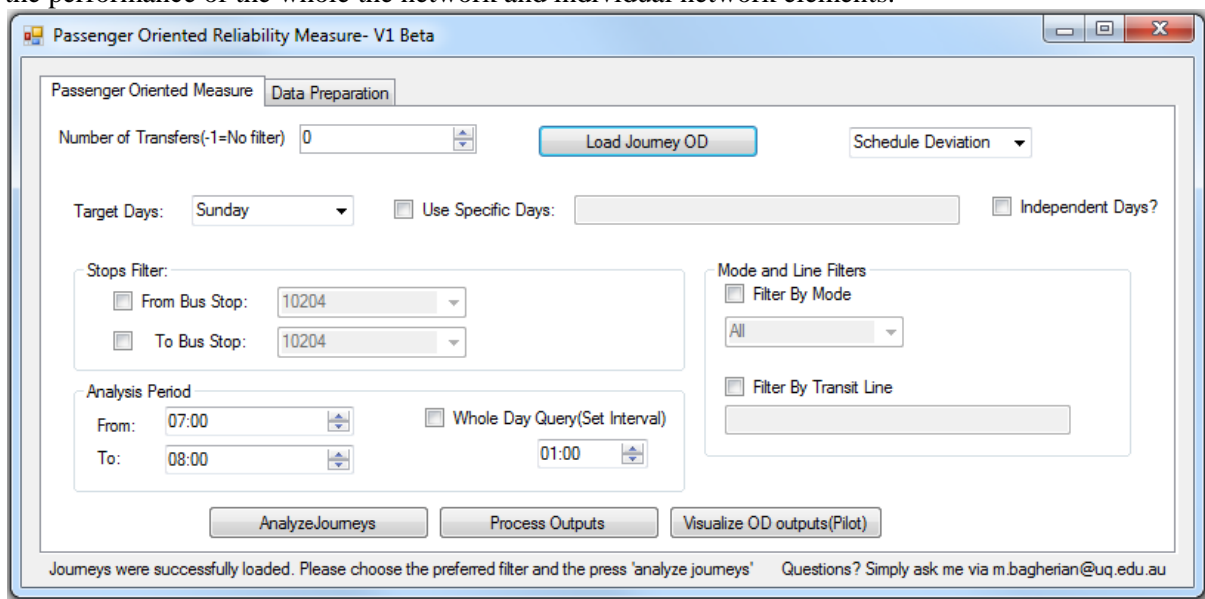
the performance of the whole the network and individual network elements.

Passenger Oriented Reliability Measure- V1 Beta

Passenger Oriented Measure | Data Preparation

Number of Transfers(-1=No filter) 0

Load Journey OD

Schedule Deviation

Target Days: Sunday

Use Specific Days:

Independent Days?

Stops Filter:

From Bus Stop: 10204

To Bus Stop: 10204

Mode and Line Filters

Filter By Mode

All

Analysis Period

From: 07:00

To: 08:00

Whole Day Query(Set Interval)

01:00

Filter By Transit Line

AnalyzeJourneys

Process Outputs

Visualize OD outputs(Pilot)

Journeys were successfully loaded. Please choose the preferred filter and the press 'analyze journeys'    Questions? Simply ask me via m.bagherian@uq.edu.au